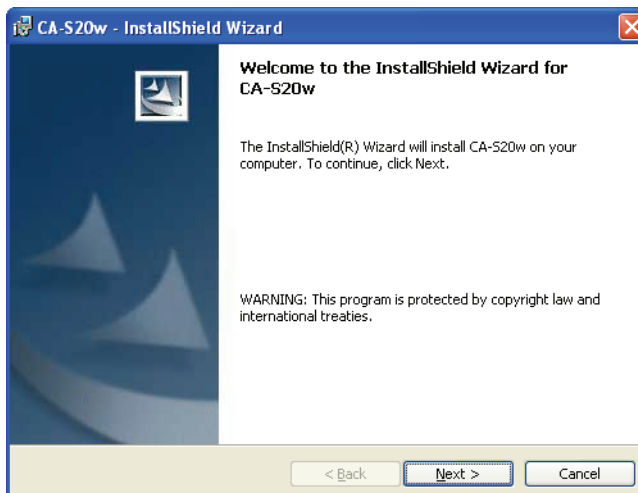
CA-S20w - InstallShield Wizard

Welcome to the InstallShield Wizard for CA-S20w

The InstallShield(R) Wizard will install CA-S20w on your computer. To continue, click Next.

WARNING: This program is protected by copyright law and international treaties.

< Back

Next >

Cancel